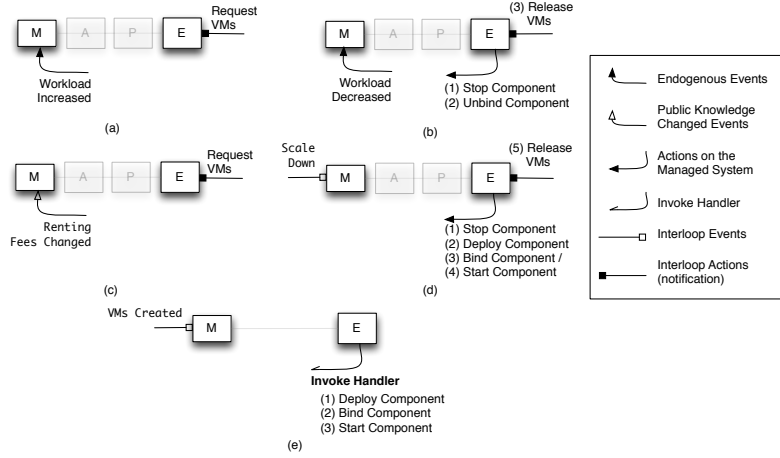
M A P E Request VMs

Workload Increased

(a)

(3) Release VMs

M A P E

Workload Decreased

(1) Stop Component
(2) Unbind Component

(b)

Endogenous Events

Public Knowledge Changed Events

Actions on the Managed System

Invoke Handler

Interloop Events

Interloop Actions (notification)

M A P E Request VMs

Renting Fees Changed

(c)

Scale Down

M A P E (5) Release VMs

(1) Stop Component
(2) Deploy Component
(3) Bind Component /
(4) Start Component

(d)

VMs Created M E

Invoke Handler
(1) Deploy Component
(2) Bind Component
(3) Start Component

(e)